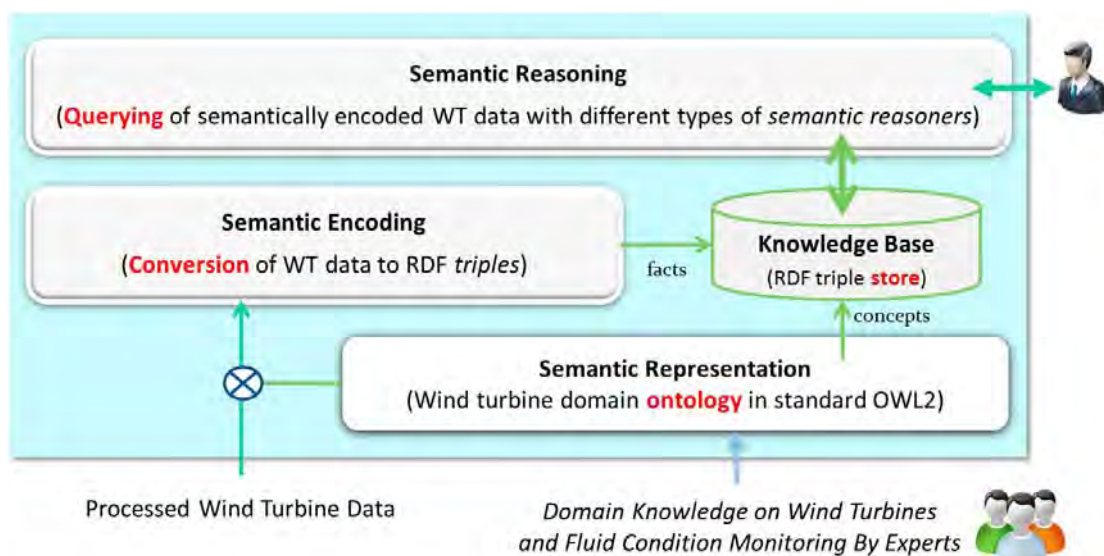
Semantic Reasoning
(Querying of semantically encoded WT data with different types of semantic reasoners)

Semantic Encoding
(Conversion of WT data to RDF triples)

facts

Knowledge Base
(RDF triple store)

concepts

Semantic Representation
(Wind turbine domain ontology in standard OWL2)

Processed Wind Turbine Data

Domain Knowledge on Wind Turbines and Fluid Condition Monitoring By Experts